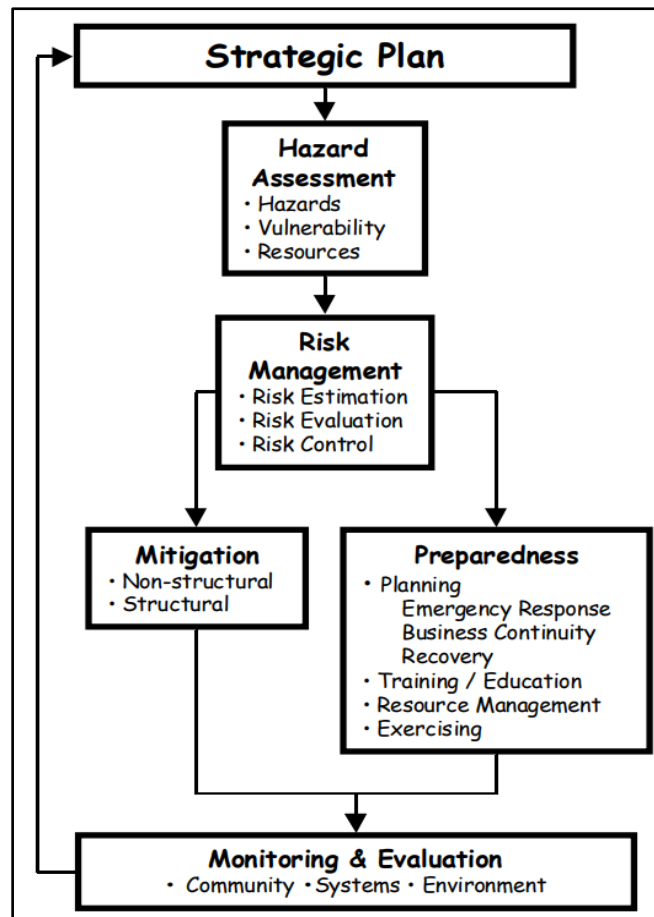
Strategic Plan

Hazard Assessment
• Hazards
• Vulnerability
• Resources

Risk Management
• Risk Estimation
• Risk Evaluation
• Risk Control

Mitigation
• Non-structural
• Structural

Preparedness
• Planning
Emergency Response
Business Continuity
Recovery
• Training / Education
• Resource Management
• Exercising

Monitoring & Evaluation
• Community • Systems • Environment